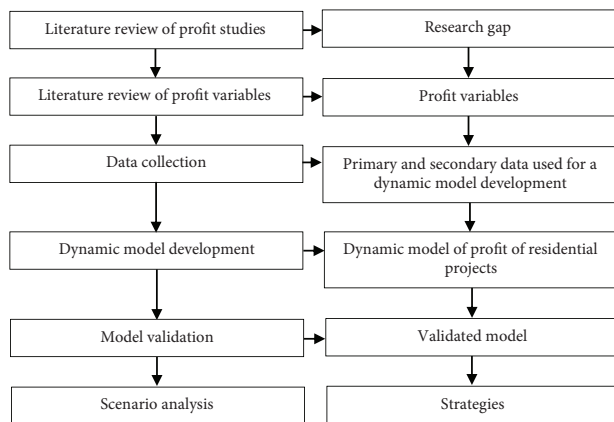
Literature review of profit studies

Research gap

Literature review of profit variables

Profit variables

Data collection

Primary and secondary data used for a dynamic model development

Dynamic model development

Dynamic model of profit of residential projects

Model validation

Validated model

Scenario analysis

Strategies